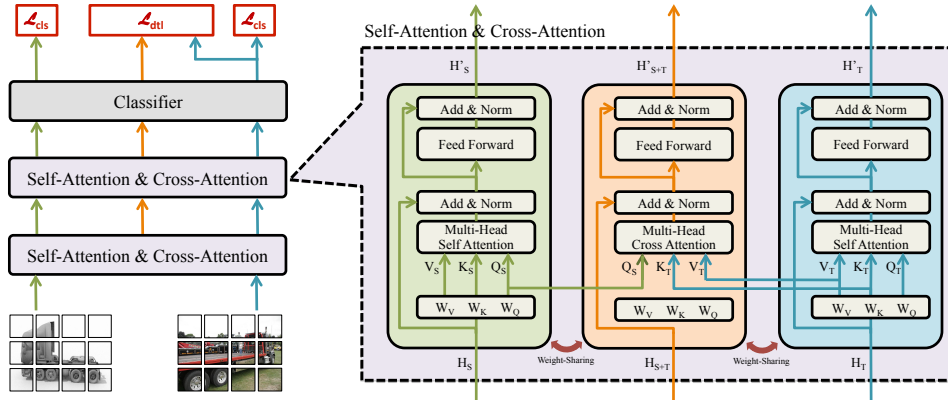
$\mathcal{L}_{cls}$ $\mathcal{L}_{dtl}$ $\mathcal{L}_{cls}$

Classifier

Self-Attention & Cross-Attention

Self-Attention & Cross-Attention

Self-Attention & Cross-Attention

$H'_S$ $H'_{S+T}$ $H'_T$

Add & Norm

Feed Forward

Add & Norm

Multi-Head Self Attention

$V_S$ $K_S$ $Q_S$

$W_V$ $W_K$ $W_Q$

$H_S$

Add & Norm

Feed Forward

Add & Norm

Multi-Head Cross Attention

$Q_S$ $K_T$ $V_T$

$W_V$ $W_K$ $W_Q$

$H_{S+T}$

Add & Norm

Feed Forward

Add & Norm

Multi-Head Self Attention

$V_T$ $K_T$ $Q_T$

$W_V$ $W_K$ $W_Q$

$H_T$

Weight-Sharing

Weight-Sharing